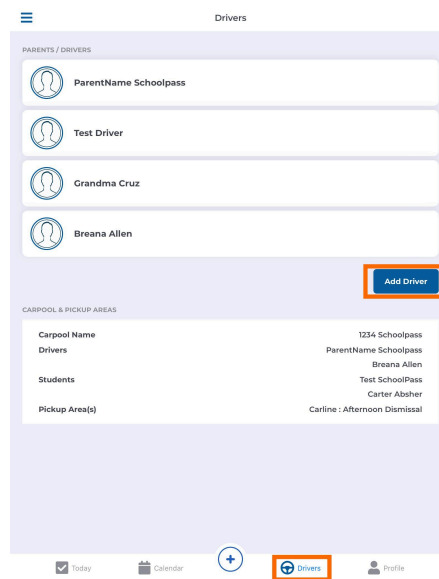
Drivers

PARENTS / DRIVERS

ParentName Schoolpass

Test Driver

Grandma Cruz

Breana Allen

Add Driver

CARPOOL & PICKUP AREAS

| | |
|---|---|
| Carpool Name | 1234 Schoolpass |
| Drivers | ParentName Schoolpass<br>Breana Allen |
| Students | Test SchoolPass<br>Carter Absher |
| Pickup Area(s) | Carline : Afternoon Dismissal |

Today
Calendar
+
Drivers
Profile